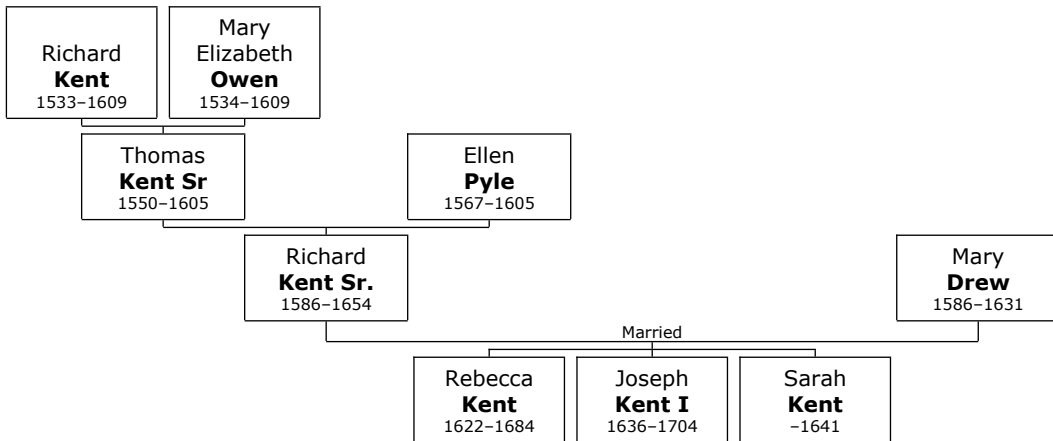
Richard
**Kent**
1533–1609

Mary
Elizabeth
**Owen**
1534–1609

Thomas
**Kent Sr**
1550–1605

Ellen
**Pyle**
1567–1605

Richard
**Kent Sr.**
1586–1654

Mary
**Drew**
1586–1631

Married

Rebecca
**Kent**
1622–1684

Joseph
**Kent I**
1636–1704

Sarah
**Kent**
–1641